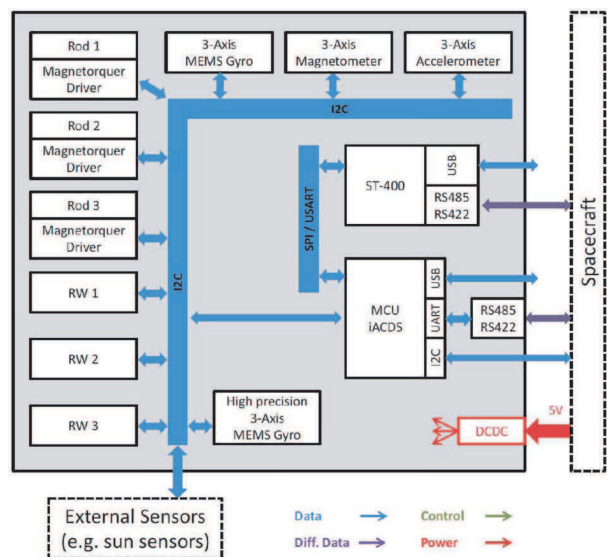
Rod 1

Magnetorquer Driver

3-Axis MEMS Gyro

3-Axis Magnetometer

3-Axis Accelerometer

I2C

Rod 2

Magnetorquer Driver

SPI / USART

ST-400

USB

RS485 RS422

Spacecraft

Rod 3

Magnetorquer Driver

RW 1

I2C

MCU iACDS

USB

UART

I2C

RS485 RS422

RW 2

RW 3

High precision 3-Axis MEMS Gyro

5V

DCDC

External Sensors (e.g. sun sensors)

Data

Diff. Data

Control

Power